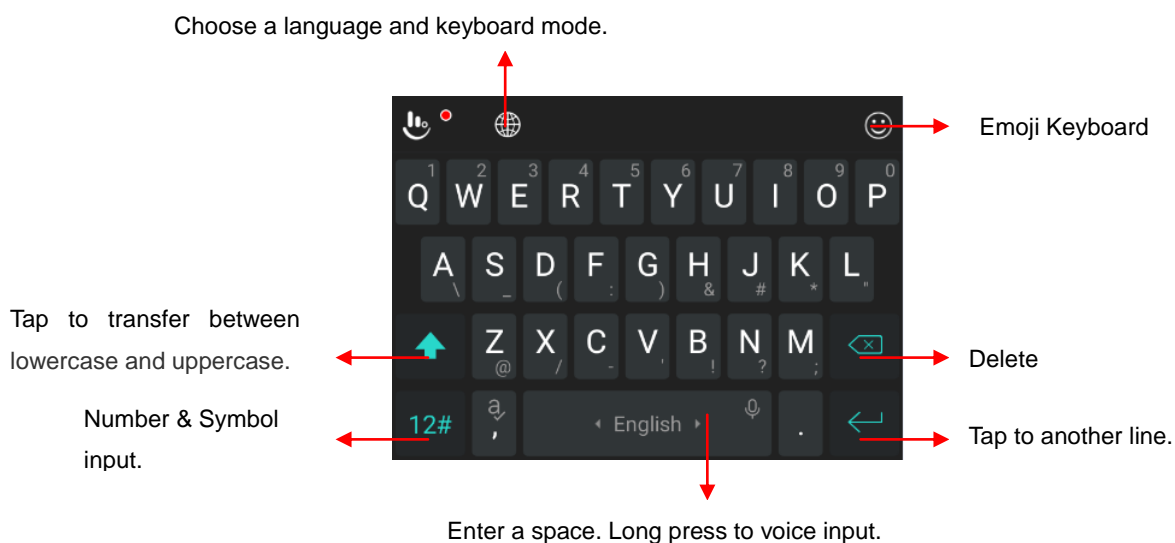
Choose a language and keyboard mode.

Emoji Keyboard

1 Q 2 W 3 E 4 R 5 T 6 Y 7 U 8 I 9 O 0 P

A \ S _ D ( F : G ) H & J # K * L "

Tap to transfer between lowercase and uppercase.

Z @ X / C - V ' B ! N ? M ;

Delete

Number & Symbol input.

12#

a ,

English

.

Tap to another line.

Enter a space. Long press to voice input.